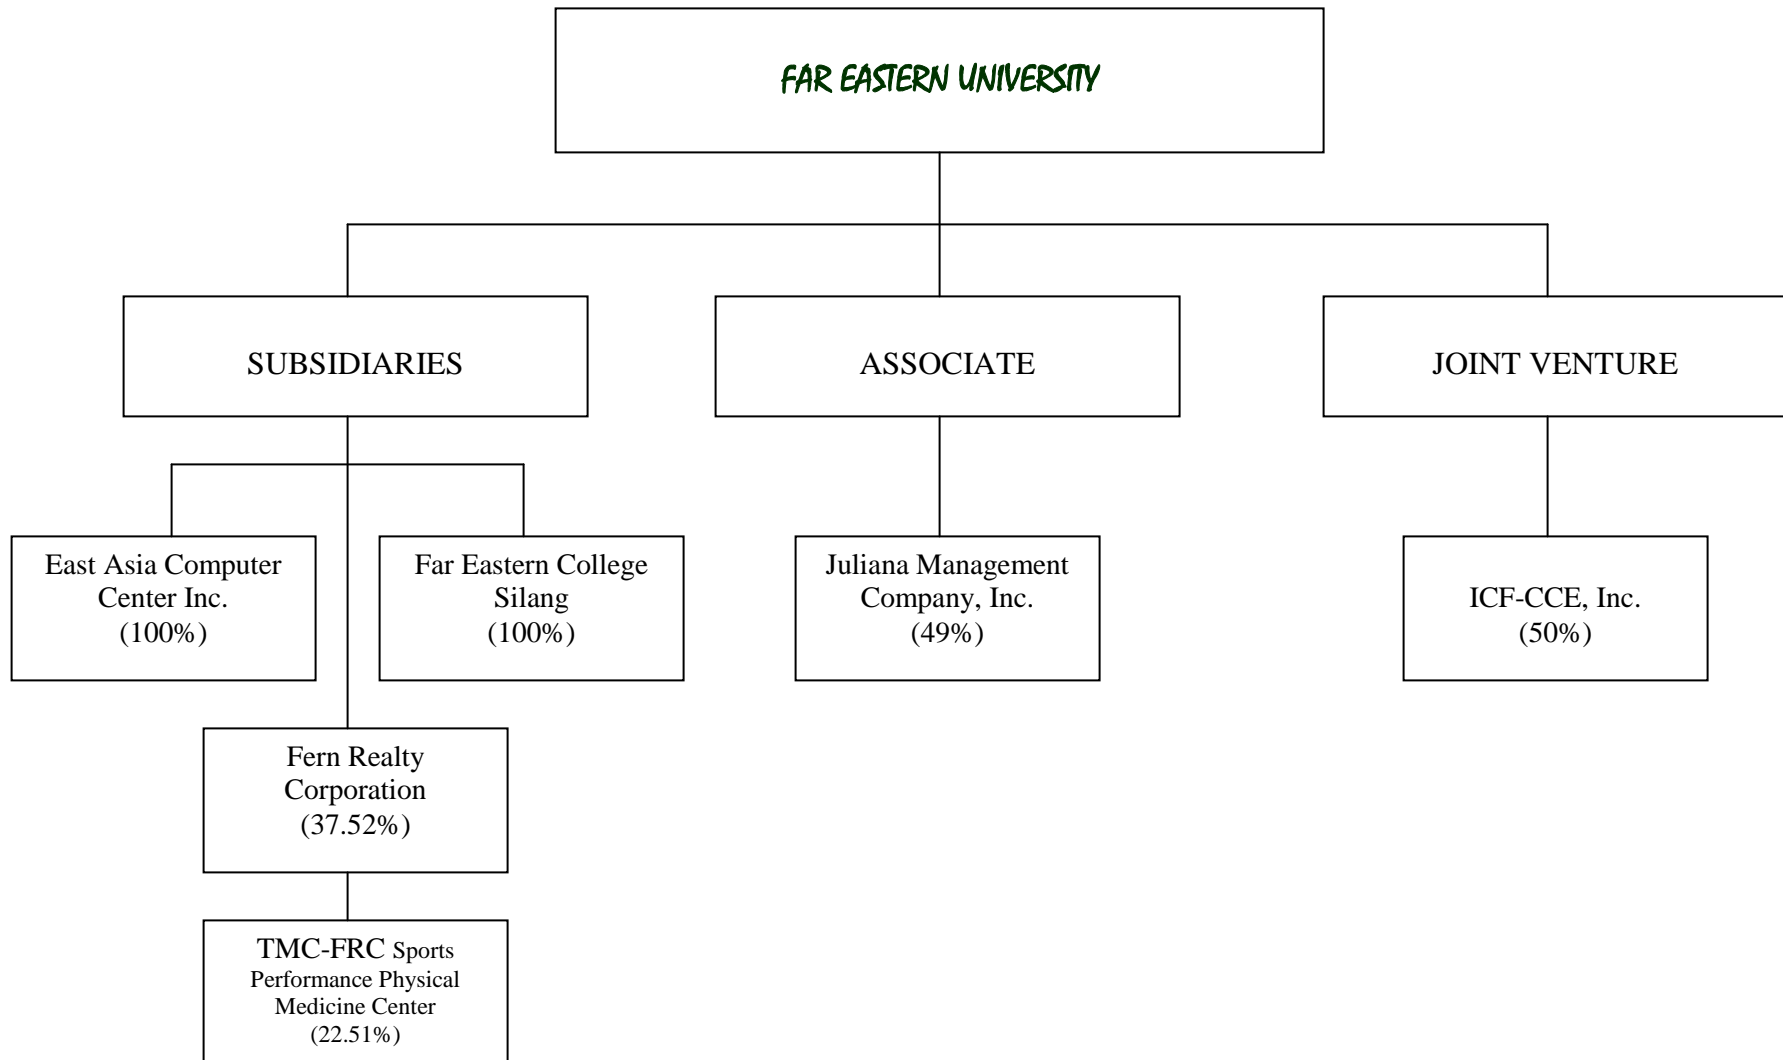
FAR EASTERN UNIVERSITY

SUBSIDIARIES

ASSOCIATE

JOINT VENTURE

East Asia Computer Center Inc. (100%)

Far Eastern College Silang (100%)

Juliana Management Company, Inc. (49%)

ICF-CCE, Inc. (50%)

Fern Realty Corporation (37.52%)

TMC-FRC Sports Performance Physical Medicine Center (22.51%)